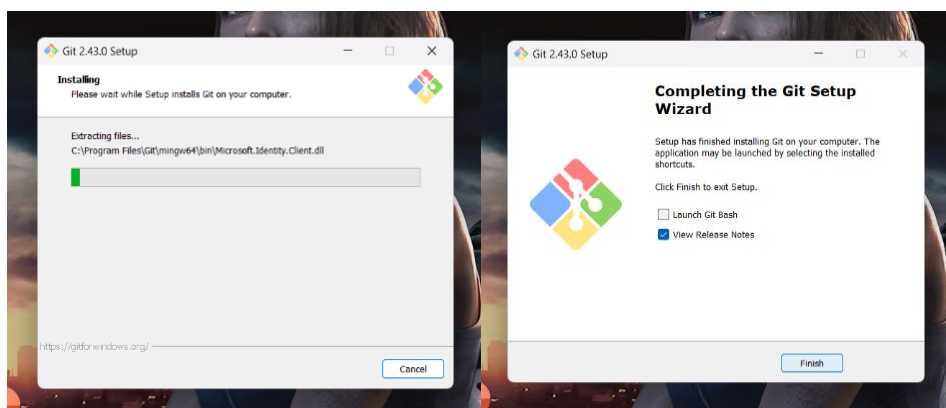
Git 2.43.0 Setup

Installing
Please wait while Setup installs Git on your computer.

Extracting files...
C:\Program Files\Git\mingw64\bin\Microsoft.Identity.Client.dll

https://gitforwindows.org/

Cancel

Git 2.43.0 Setup

Completing the Git Setup Wizard

Setup has finished installing Git on your computer. The application may be launched by selecting the installed shortcuts.

Click Finish to exit Setup.

Launch Git Bash

View Release Notes

Finish